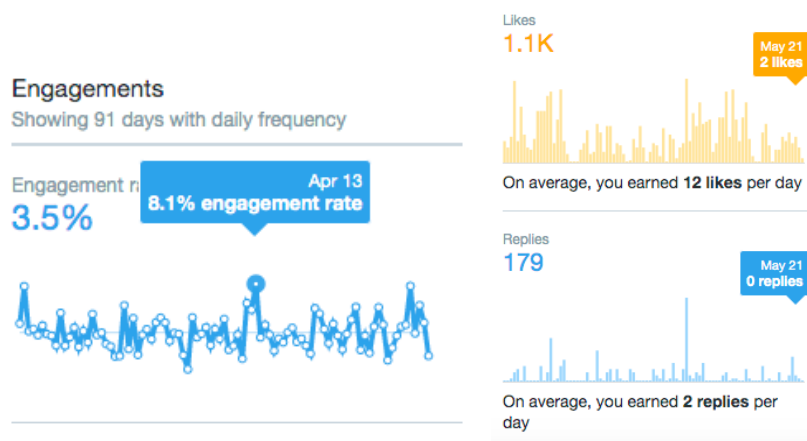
Engagements

Showing 91 days with daily frequency

Engagement ra

3.5%

Apr 13
8.1% engagement rate

Likes
1.1K

May 21
2 likes

On average, you earned 12 likes per day

Replies
179

May 21
0 replies

On average, you earned 2 replies per day